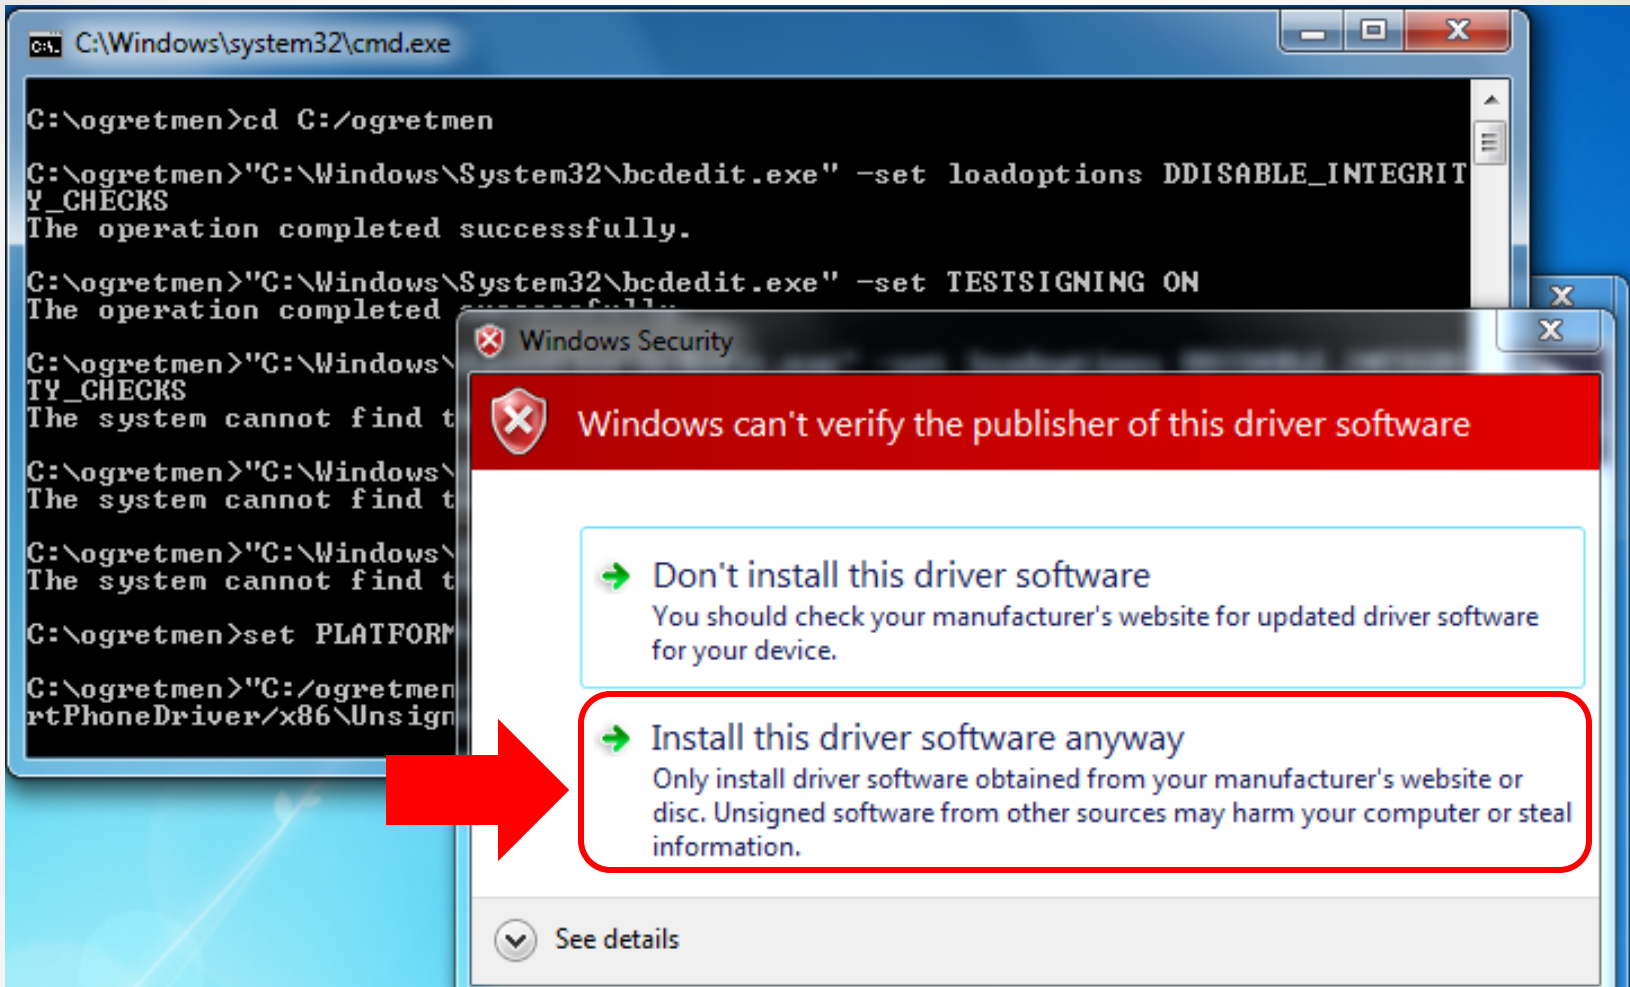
C:\Windows\system32\cmd.exe

C:\ogretmen>cd C:/ogretmen

C:\ogretmen>"C:\Windows\System32\bcdedit.exe" -set loadoptions DDISABLE_INTEGRITY_CHECKS
The operation completed successfully.

C:\ogretmen>"C:\Windows\System32\bcdedit.exe" -set TESTSIGNING ON
The operation completed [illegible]

C:\ogretmen>"C:\Windows\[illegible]
TY_CHECKS
The system cannot find t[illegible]

C:\ogretmen>"C:\Windows\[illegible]
The system cannot find t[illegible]

C:\ogretmen>"C:\Windows\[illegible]
The system cannot find t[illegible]

C:\ogretmen>set PLATFORM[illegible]

C:\ogretmen>"C:/ogretmen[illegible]
rtPhoneDriver/x86\Unsign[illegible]

Windows Security

Windows can't verify the publisher of this driver software

Don't install this driver software
You should check your manufacturer's website for updated driver software for your device.

Install this driver software anyway
Only install driver software obtained from your manufacturer's website or disc. Unsigned software from other sources may harm your computer or steal information.

See details